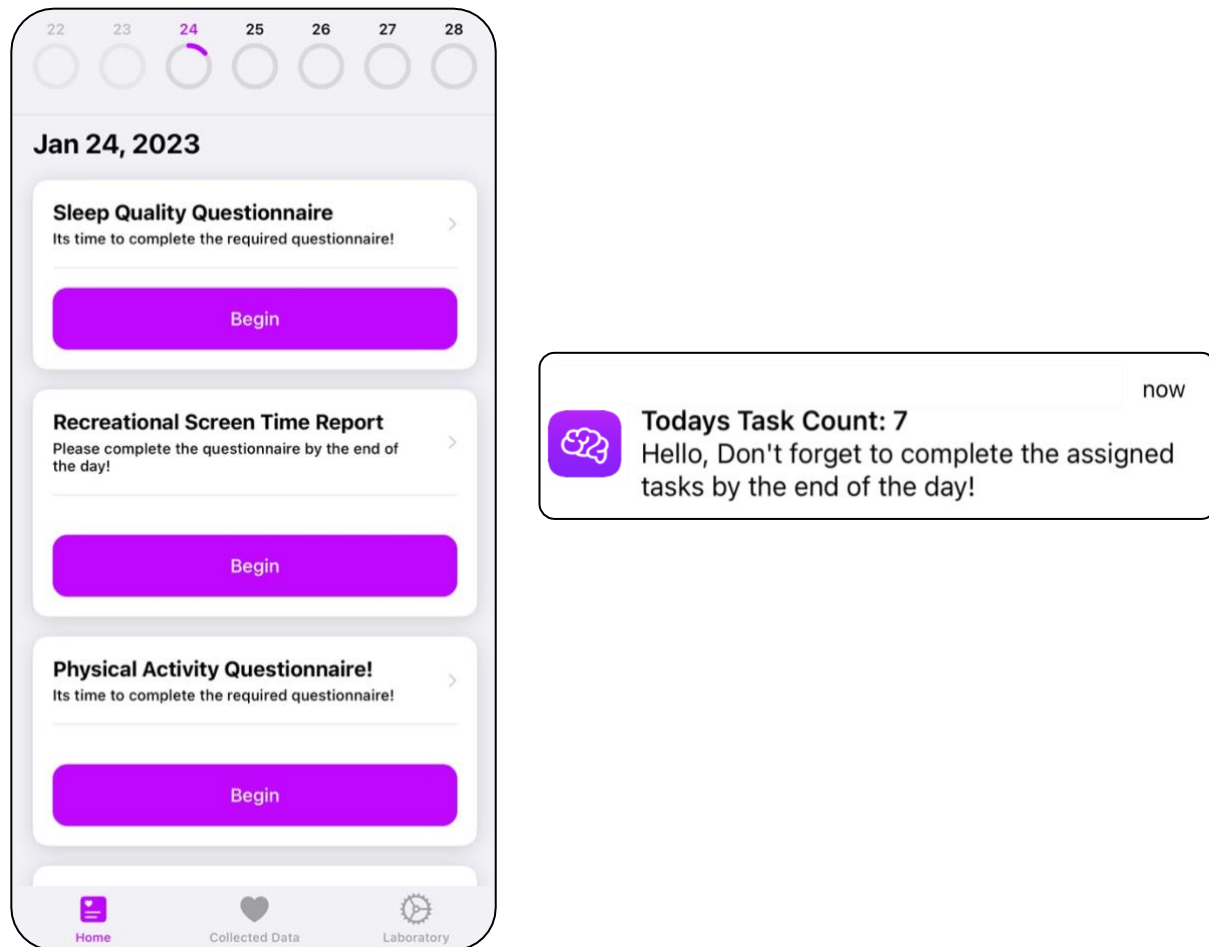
22 23 24 25 26 27 28

Jan 24, 2023

Sleep Quality Questionnaire
Its time to complete the required questionnaire!

Begin

Recreational Screen Time Report
Please complete the questionnaire by the end of the day!

Begin

Physical Activity Questionnaire!
Its time to complete the required questionnaire!

Begin

Home Collected Data Laboratory

now

Todays Task Count: 7
Hello, Don't forget to complete the assigned tasks by the end of the day!